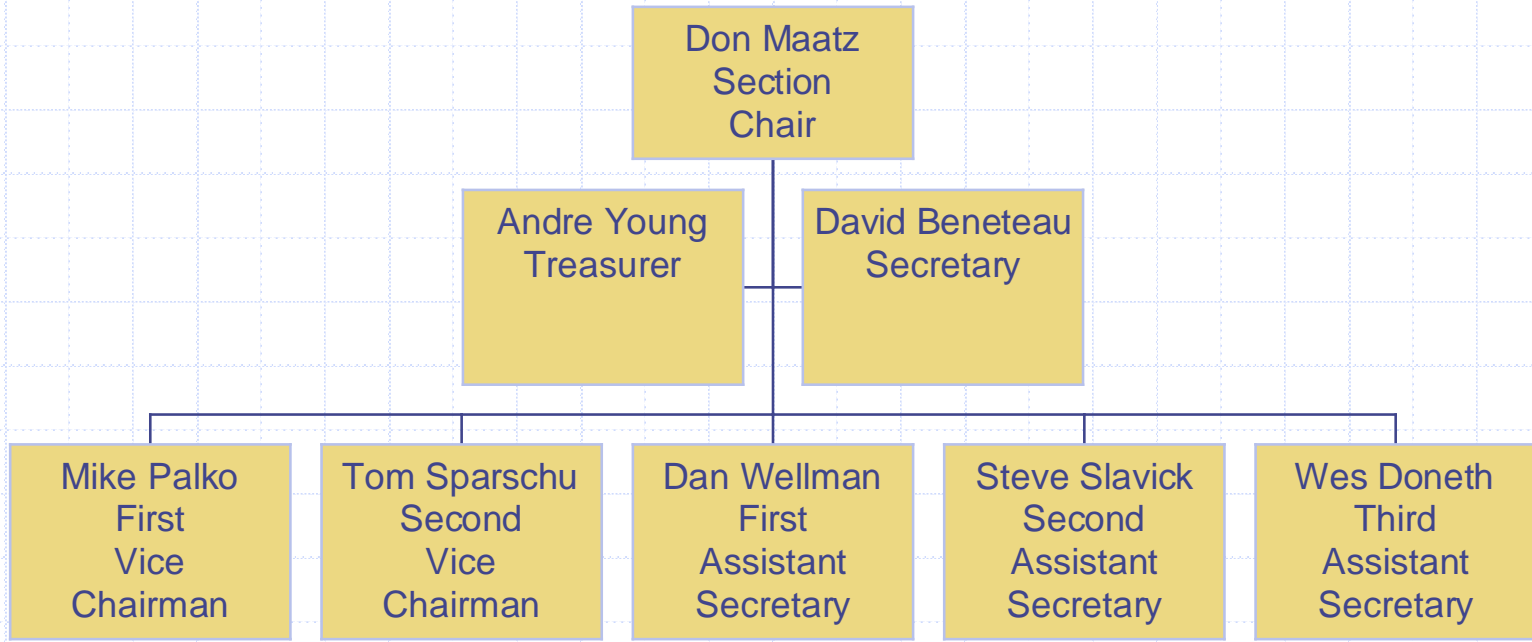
Don Maatz
Section
Chair

Andre Young
Treasurer

David Beneteau
Secretary

Mike Palko
First
Vice
Chairman

Tom Sparschu
Second
Vice
Chairman

Dan Wellman
First
Assistant
Secretary

Steve Slavick
Second
Assistant
Secretary

Wes Doneth
Third
Assistant
Secretary